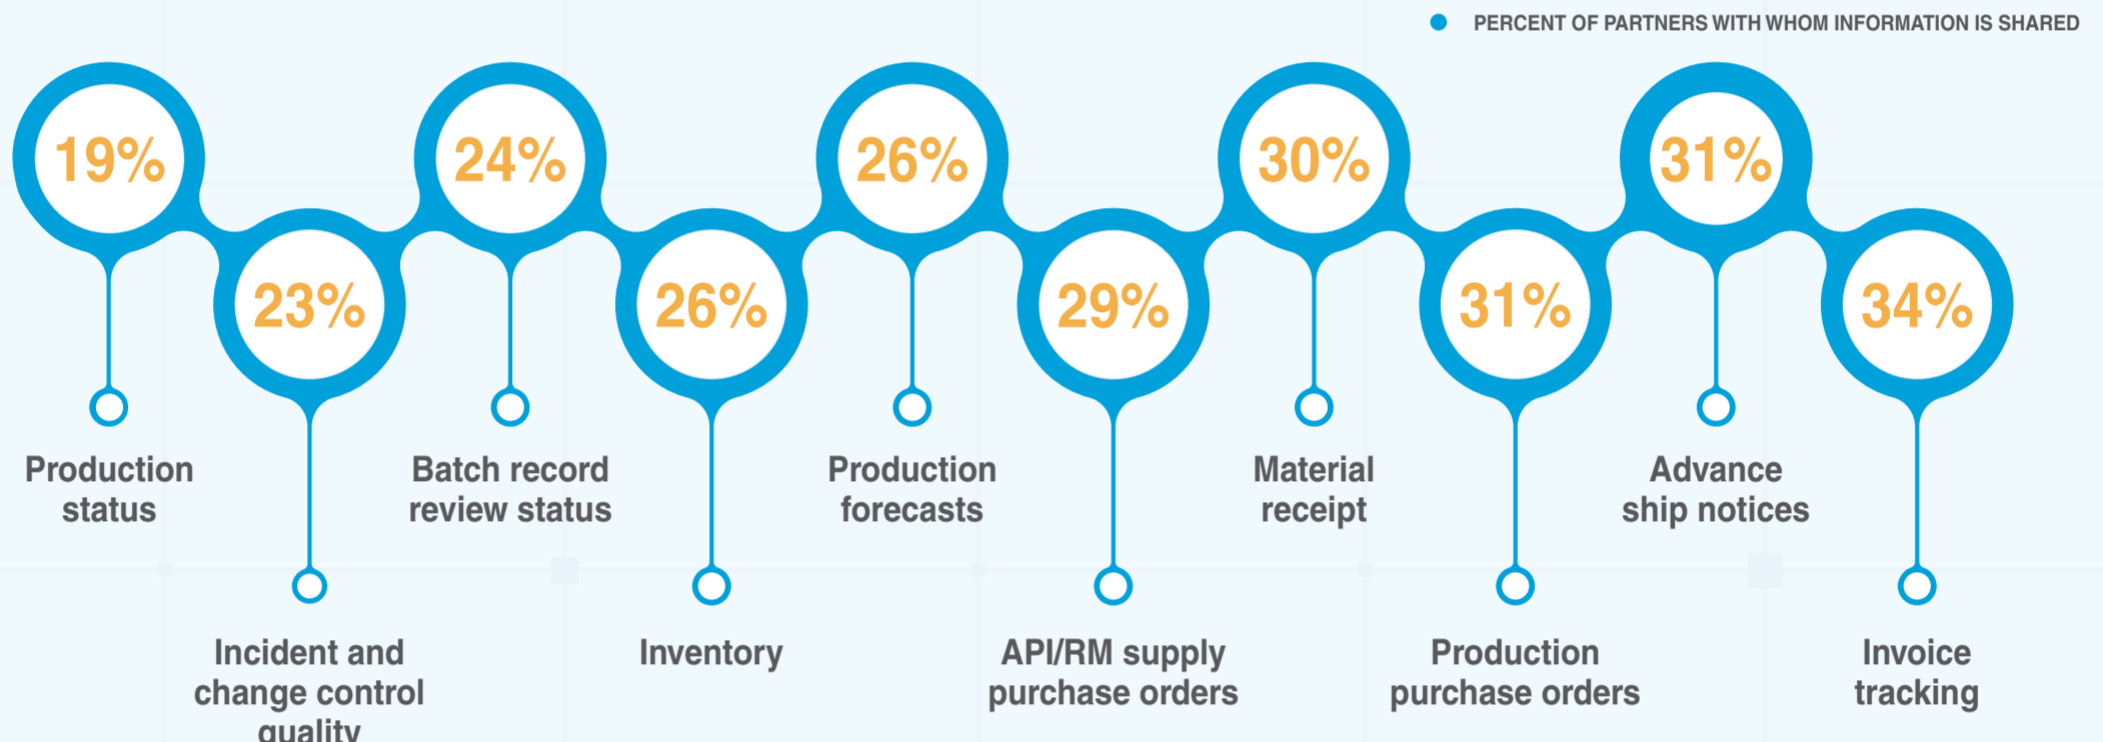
PERCENT OF PARTNERS WITH WHOM INFORMATION IS SHARED

19%
Production status

23%
Incident and change control quality

24%
Batch record review status

26%
Inventory

26%
Production forecasts

29%
API/RM supply purchase orders

30%
Material receipt

31%
Production purchase orders

31%
Advance ship notices

34%
Invoice tracking